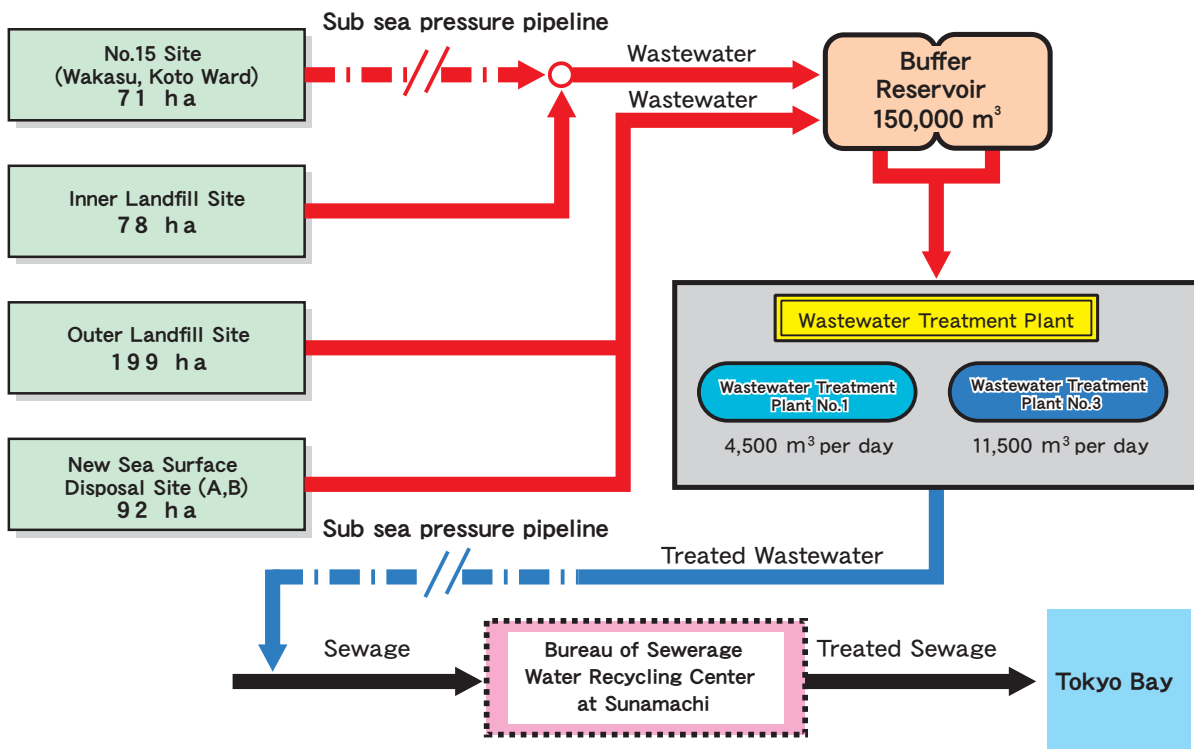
Sub sea pressure pipeline

No.15 Site
(Wakasu, Koto Ward)
71 ha

Wastewater

Wastewater

Buffer
Reservoir
150,000 $m^3$

Inner Landfill Site
78 ha

Outer Landfill Site
199 ha

New Sea Surface
Disposal Site (A,B)
92 ha

Wastewater Treatment Plant

Wastewater Treatment
Plant No.1

4,500 $m^3$ per day

Wastewater Treatment
Plant No.3

11,500 $m^3$ per day

Sub sea pressure pipeline

Treated Wastewater

Sewage

Bureau of Sewerage
Water Recycling Center
at Sunamachi

Treated Sewage

Tokyo Bay